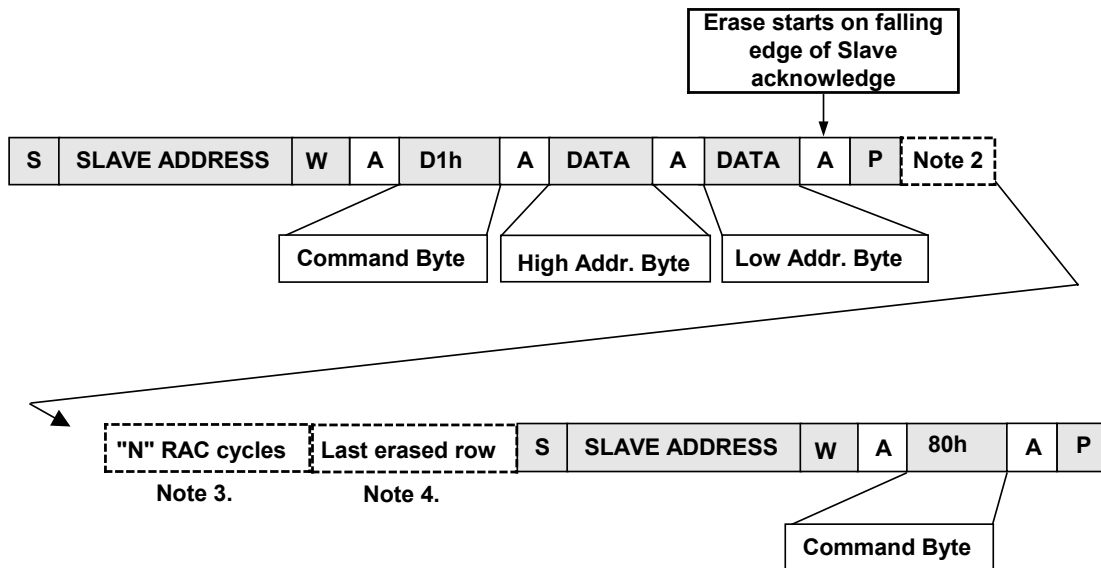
Erase starts on falling edge of Slave acknowledge

| S | SLAVE ADDRESS | W | A | D1h | A | DATA | A | DATA | A | P | Note 2 |
|---|---|---|---|---|---|---|---|---|---|---|---|

Command Byte

High Addr. Byte

Low Addr. Byte

"N" RAC cycles

Note 3.

Last erased row

Note 4.

| S | SLAVE ADDRESS | W | A | 80h | A | P |
|---|---|---|---|---|---|---|

Command Byte